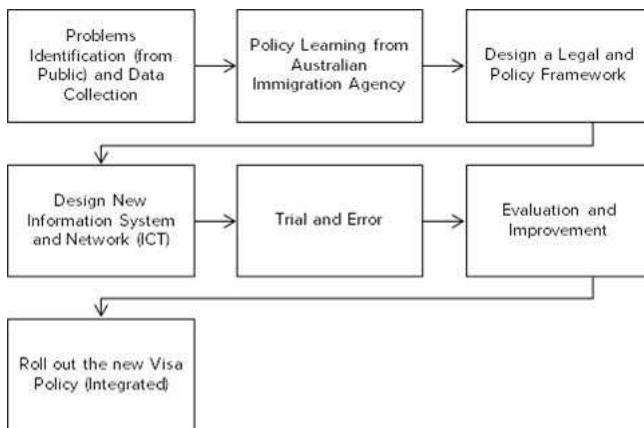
Problems Identification (from Public) and Data Collection

Policy Learning from Australian Immigration Agency

Design a Legal and Policy Framework

Design New Information System and Network (ICT)

Trial and Error

Evaluation and Improvement

Roll out the new Visa Policy (Integrated)